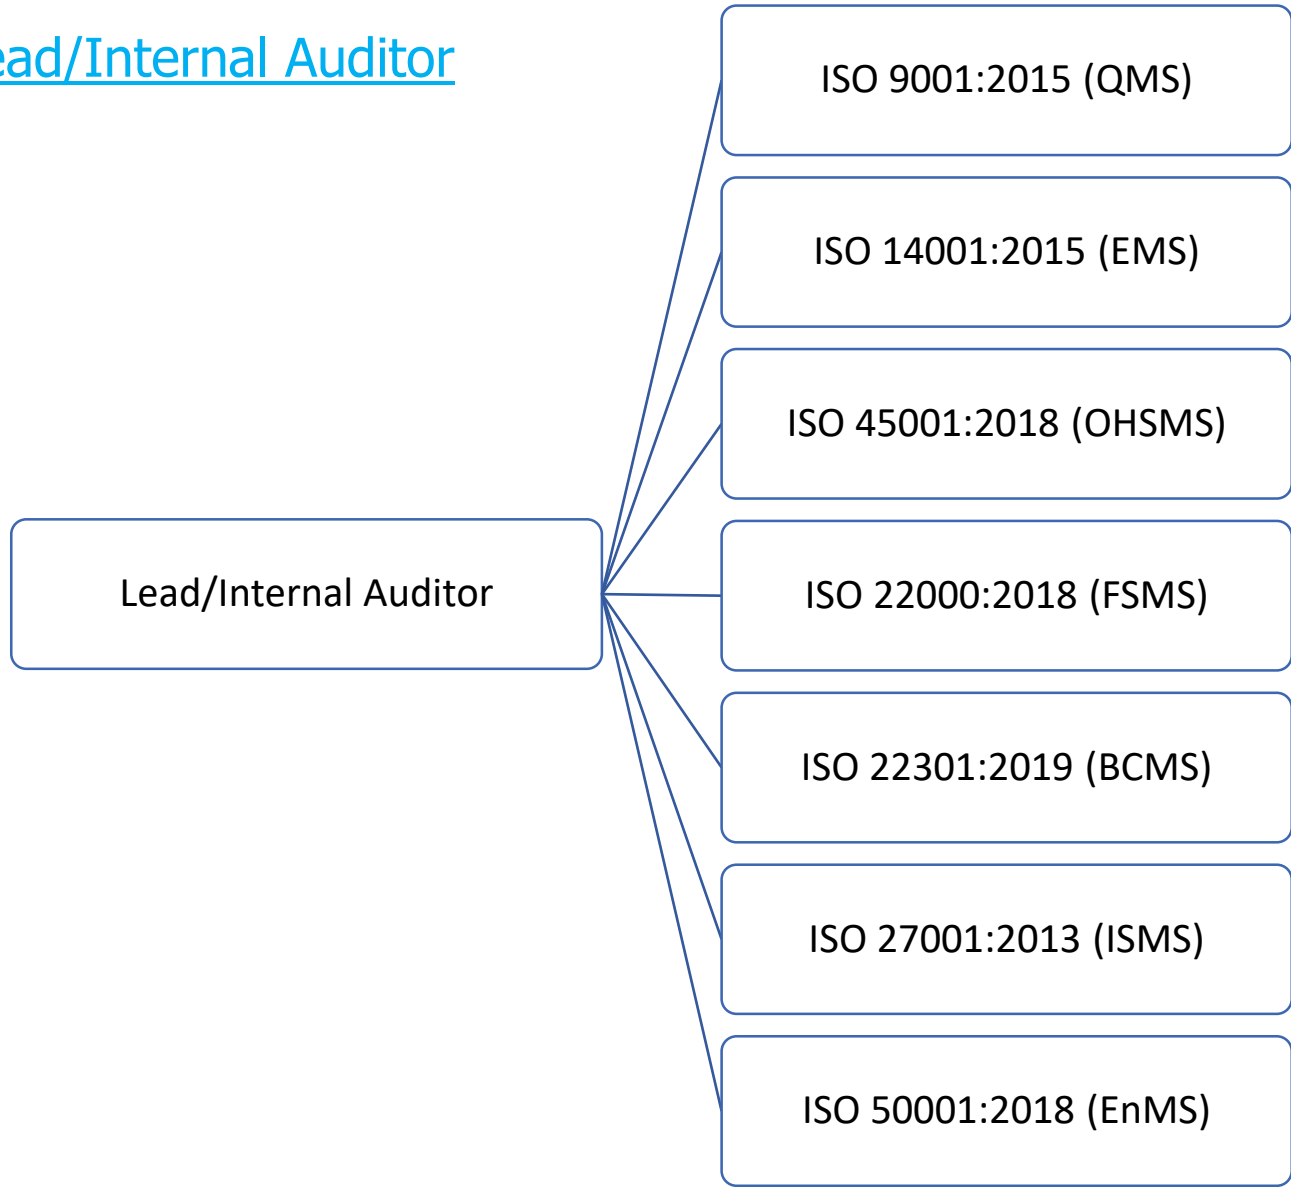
ead/Internal Auditor

Lead/Internal Auditor

ISO 9001:2015 (QMS)

ISO 14001:2015 (EMS)

ISO 45001:2018 (OHSMS)

ISO 22000:2018 (FSMS)

ISO 22301:2019 (BCMS)

ISO 27001:2013 (ISMS)

ISO 50001:2018 (EnMS)